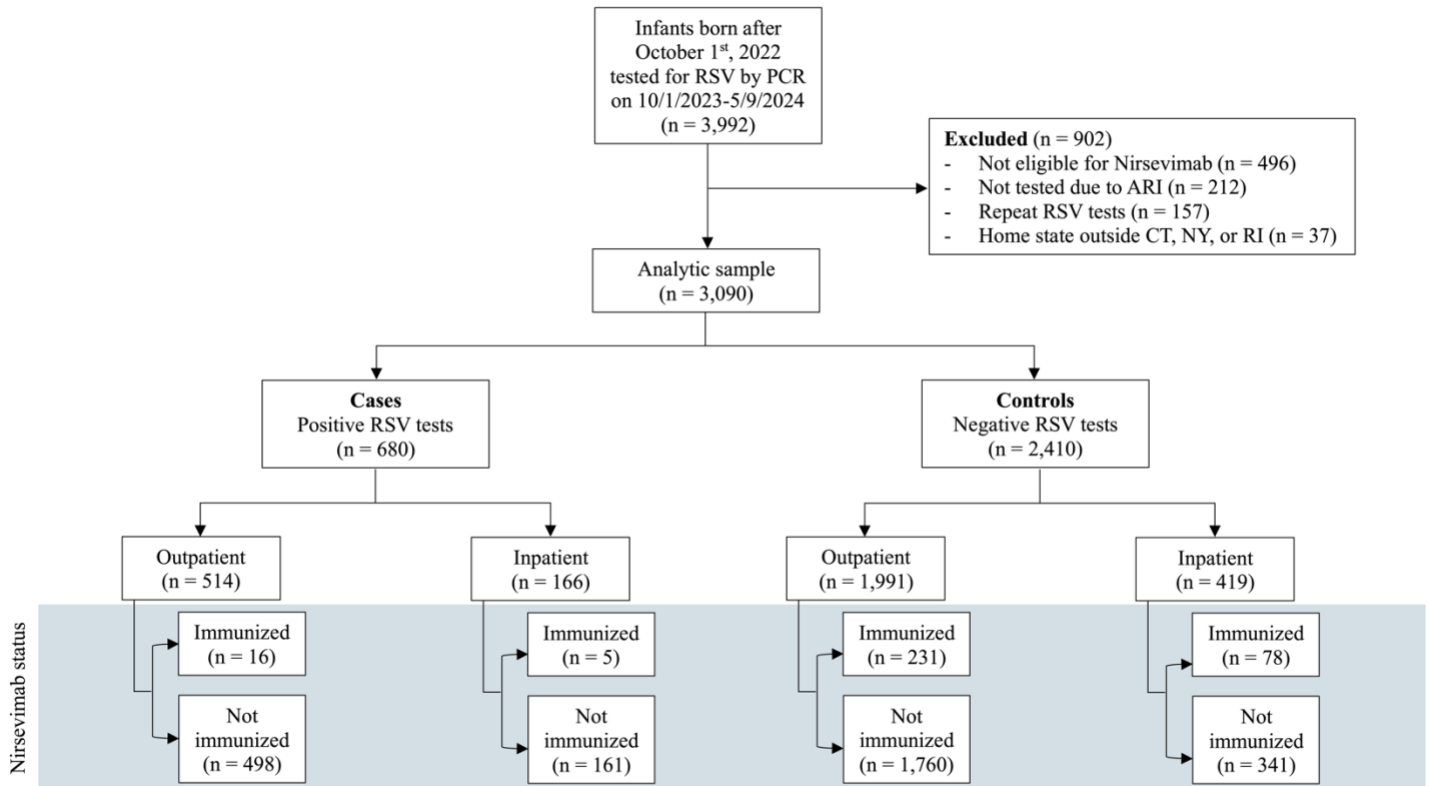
Infants born after October 1$^{st}$, 2022 tested for RSV by PCR on 10/1/2023-5/9/2024 (n = 3,992)

**Excluded** (n = 902)
- Not eligible for Nirsevimab (n = 496)
- Not tested due to ARI (n = 212)
- Repeat RSV tests (n = 157)
- Home state outside CT, NY, or RI (n = 37)

Analytic sample (n = 3,090)

**Cases** Positive RSV tests (n = 680)

**Controls** Negative RSV tests (n = 2,410)

Outpatient (n = 514)

Inpatient (n = 166)

Outpatient (n = 1,991)

Inpatient (n = 419)

Nirsevimab status

Immunized (n = 16)

Not immunized (n = 498)

Immunized (n = 5)

Not immunized (n = 161)

Immunized (n = 231)

Not immunized (n = 1,760)

Immunized (n = 78)

Not immunized (n = 341)